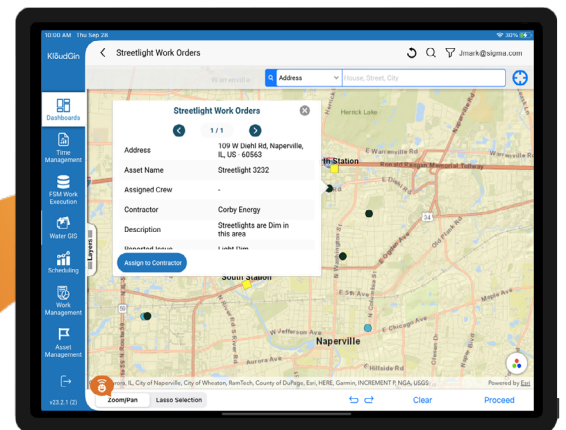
10:00 AM Thu Sep 28

30%

KloudGin

Streetlight Work Orders

Jmark@sigma.com

Address

House, Street, City

Dashboards

Time Management

FSM Work Execution

Water GIS

Scheduling

Work Management

Asset Management

v23.2.1 (2)

Layers

Streetlight Work Orders

1 / 1

| Address | 109 W Diehl Rd, Naperville, IL, US - 60563 |
|---|---|
| Asset Name | Streetlight 3232 |
| Assigned Crew | - |
| Contractor | Corby Energy |
| Description | Streetlights are Dim in this area |
| Reported Issue | Light Dim |

Assign to Contractor

Herrick Lake

Station

Ronald Reagan Memorial Tollway

34

South Station

W Jefferson Ave

E Chicago Ave

Naperville

Zoom/Pan

Lasso Selection

Esri, IL, City of Naperville, City of Wheaton, RamTech, County of DuPage, Esri, HERE, Garmin, INCREMENT P, NGA, USGS

Powered by Esri

Clear

Proceed